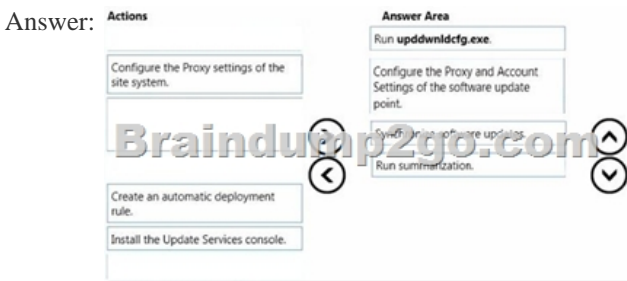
Answer:

Actions

Configure the Proxy settings of the site system.

Create an automatic deployment rule.

Install the Update Services console.

Answer Area

Run **upddwnldcfg.exe**.

Configure the Proxy and Account Settings of the software update point.

Synchronize software updates.

Run summarization.

Braindump2go.com